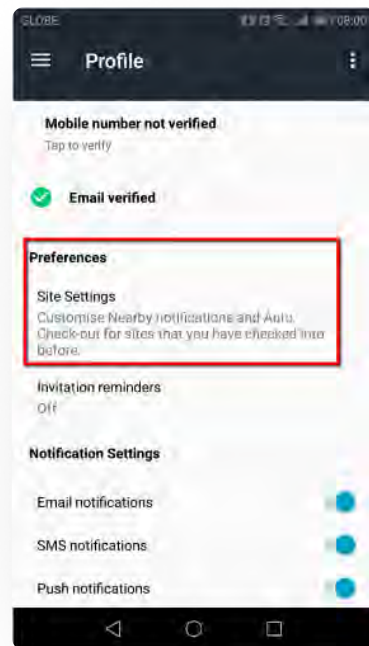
GLOBE 08:00

Profile

Mobile number not verified
Tap to verify

Email verified

Preferences

Site Settings
Customise Nearby notifications and Auto Check-out for sites that you have checked into before.

Invitation reminders
Off

Notification Settings

Email notifications

SMS notifications

Push notifications